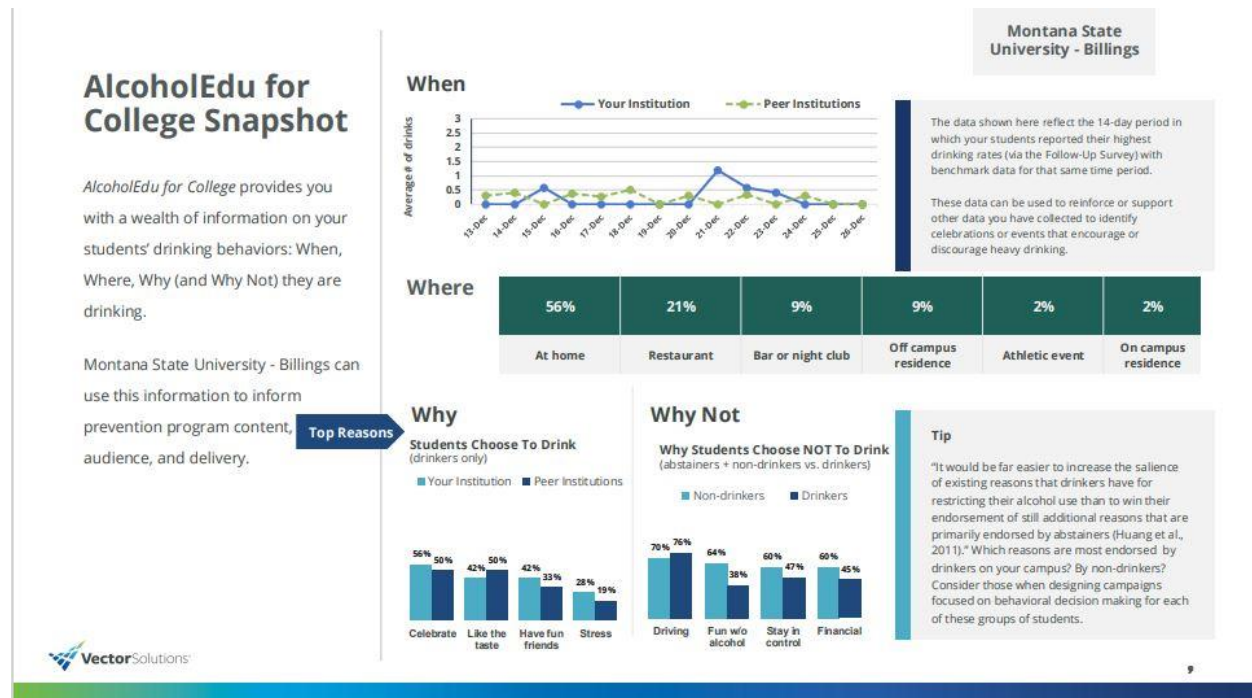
Montana State University - Billings

AlcoholEdu for College Snapshot

AlcoholEdu for College provides you with a wealth of information on your students' drinking behaviors: When, Where, Why (and Why Not) they are drinking.

Montana State University - Billings can use this information to inform prevention program content, audience, and delivery.

Top Reasons

When

Your Institution
Peer Institutions

Average # of drinks

3
2.5
2
1.5
1
0.5
0

13-Dec 14-Dec 15-Dec 16-Dec 17-Dec 18-Dec 19-Dec 20-Dec 21-Dec 22-Dec 23-Dec 24-Dec 25-Dec 26-Dec

The data shown here reflect the 14-day period in which your students reported their highest drinking rates (via the Follow-Up Survey) with benchmark data for that same time period.

These data can be used to reinforce or support other data you have collected to identify celebrations or events that encourage or discourage heavy drinking.

Where

| 56% | 21% | 9% | 9% | 2% | 2% |
|---|---|---|---|---|---|
| At home | Restaurant | Bar or night club | Off campus residence | Athletic event | On campus residence |

Why

Students Choose To Drink
(drinkers only)

Your Institution Peer Institutions

56% 50% 42% 50% 42% 33% 28% 19%

Celebrate Like the taste Have fun friends Stress

Why Not

Why Students Choose NOT To Drink
(abstainers + non-drinkers vs. drinkers)

Non-drinkers Drinkers

70% 76% 64% 38% 60% 47% 60% 45%

Driving Fun w/o alcohol Stay in control Financial

Tip

"It would be far easier to increase the salience of existing reasons that drinkers have for restricting their alcohol use than to win their endorsement of still additional reasons that are primarily endorsed by abstainers (Huang et al., 2011)." Which reasons are most endorsed by drinkers on your campus? By non-drinkers? Consider those when designing campaigns focused on behavioral decision making for each of these groups of students.

VectorSolutions

9